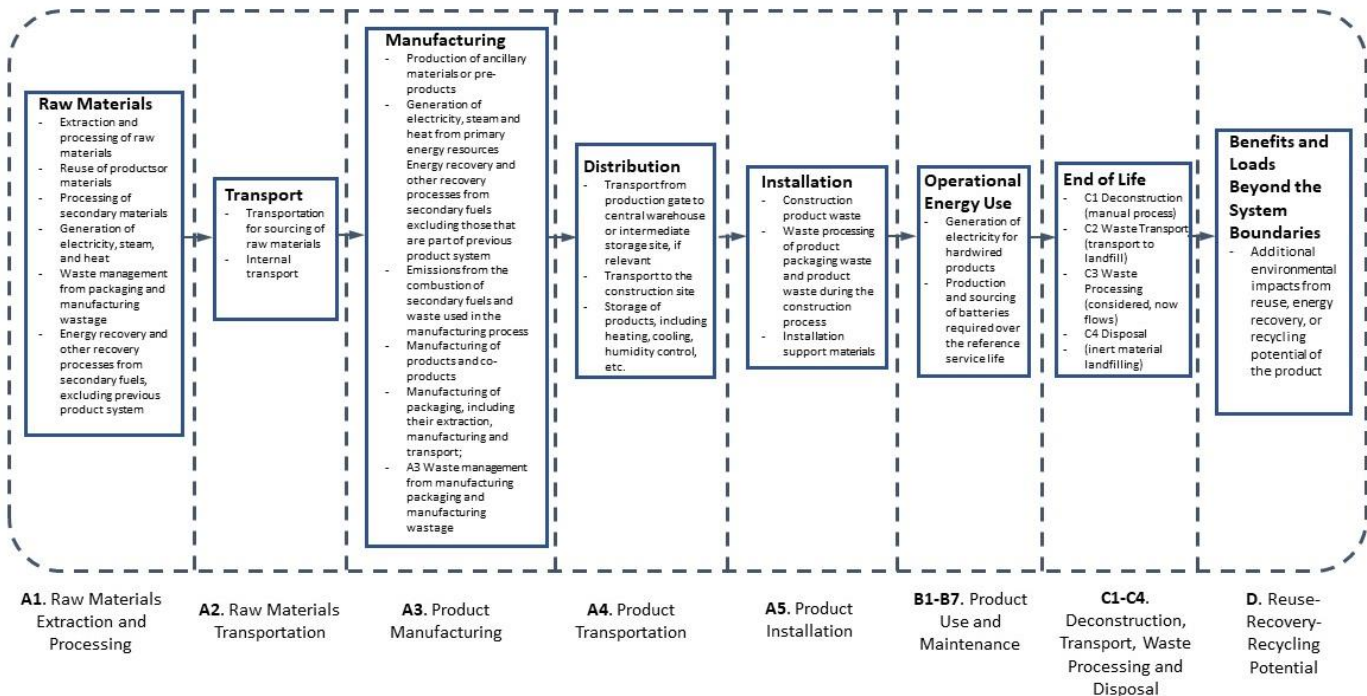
**Raw Materials**
- Extraction and processing of raw materials
- Reuse of productsor materials
- Processing of secondary materials
- Generation of electricity, steam, and heat
- Waste management from packaging and manufacturing wastage
- Energy recovery and other recovery processes from secondary fuels, excluding previous product system

**Transport**
- Transportation for sourcing of raw materials
- Internal transport

**Manufacturing**
- Production of ancillary materials or pre-products
- Generation of electricity, steam and heat from primary energy resources Energy recovery and other recovery processes from secondary fuels excluding those that are part of previous product system
- Emissions from the combustion of secondary fuels and waste used in the manufacturing process
- Manufacturing of products and co-products
- Manufacturing of packaging, including their extraction, manufacturing and transport;
- A3 Waste management from manufacturing packaging and manufacturing wastage

**Distribution**
- Transport from production gate to central warehouse or intermediate storage site, if relevant
- Transport to the construction site
- Storage of products, including heating, cooling, humidity control, etc.

**Installation**
- Construction product waste
- Waste processing of product packaging waste and product waste during the construction process
- Installation support materials

**Operational Energy Use**
- Generation of electricity for hardwired products
- Production and sourcing of batteries required over the reference service life

**End of Life**
- C1 Deconstruction (manual process)
- C2 Waste Transport (transport to landfill)
- C3 Waste Processing (considered, now flows)
- C4 Disposal
- (inert material landfilling)

**Benefits and Loads Beyond the System Boundaries**
- Additional environmental impacts from reuse, energy recovery, or recycling potential of the product

**A1.** Raw Materials Extraction and Processing

**A2.** Raw Materials Transportation

**A3.** Product Manufacturing

**A4.** Product Transportation

**A5.** Product Installation

**B1-B7.** Product Use and Maintenance

**C1-C4.** Deconstruction, Transport, Waste Processing and Disposal

**D.** Reuse-Recovery-Recycling Potential